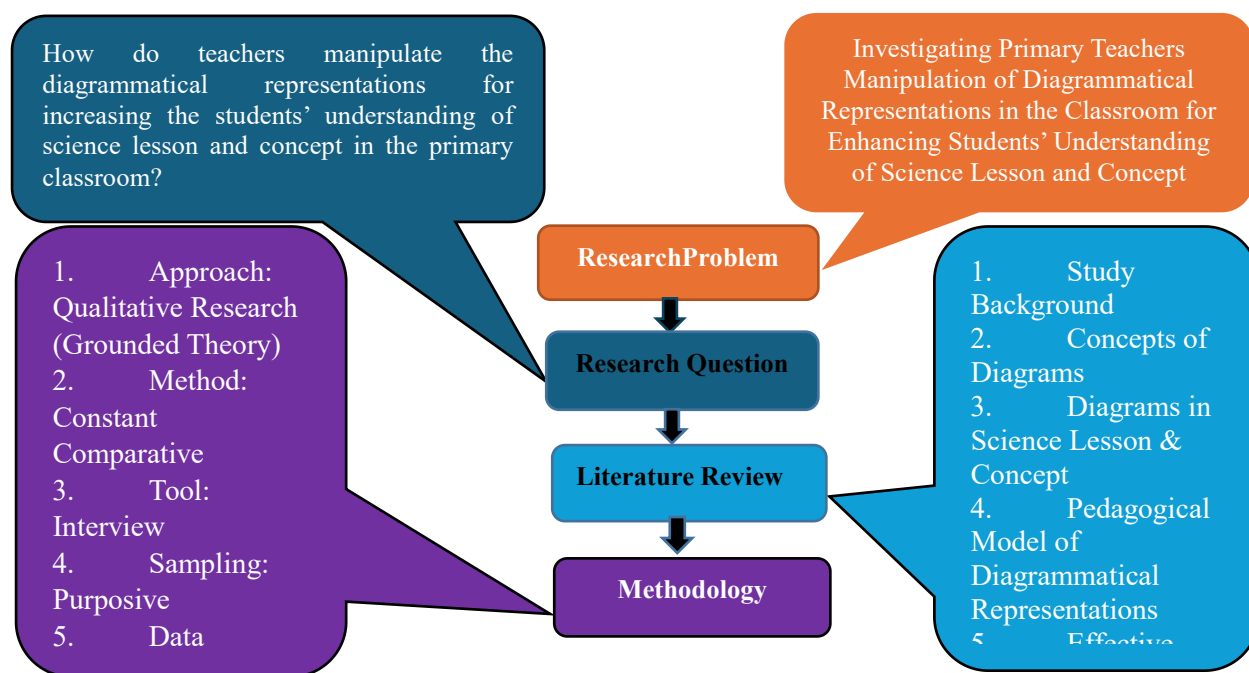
How do teachers manipulate the diagrammatical representations for increasing the students' understanding of science lesson and concept in the primary classroom?

Investigating Primary Teachers Manipulation of Diagrammatical Representations in the Classroom for Enhancing Students' Understanding of Science Lesson and Concept

1. Approach: Qualitative Research (Grounded Theory)
2. Method: Constant Comparative
3. Tool: Interview
4. Sampling: Purposive
5. Data

ResearchProblem

Research Question

Literature Review

Methodology

1. Study Background
2. Concepts of Diagrams
3. Diagrams in Science Lesson & Concept
4. Pedagogical Model of Diagrammatical Representations
5. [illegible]